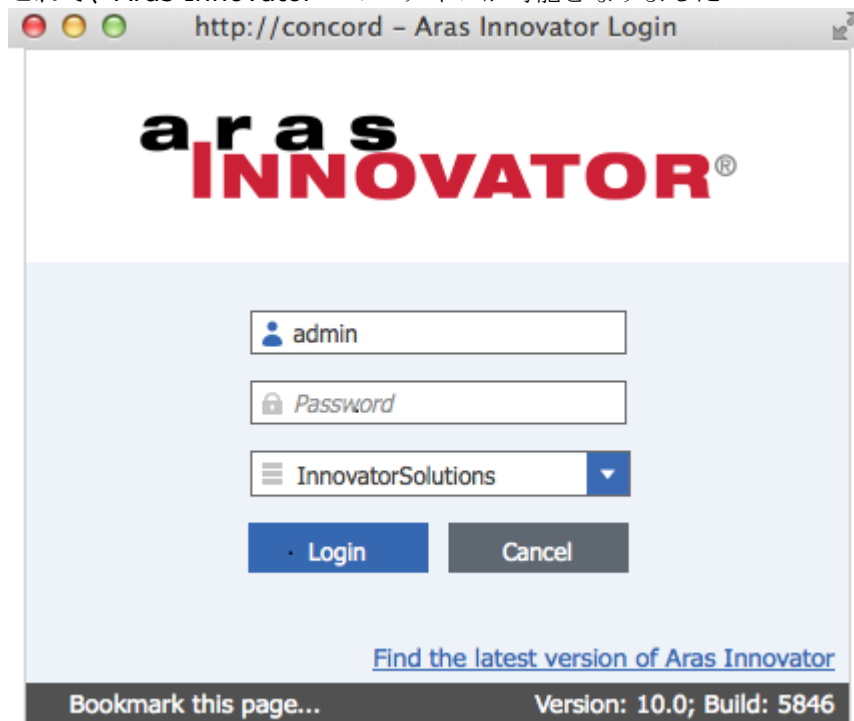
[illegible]

http://concord – Aras Innovator Login

aras
INNOVATOR®

admin

Password

InnovatorSolutions

Login

Cancel

Find the latest version of Aras Innovator

Bookmark this page...

Version: 10.0; Build: 5846